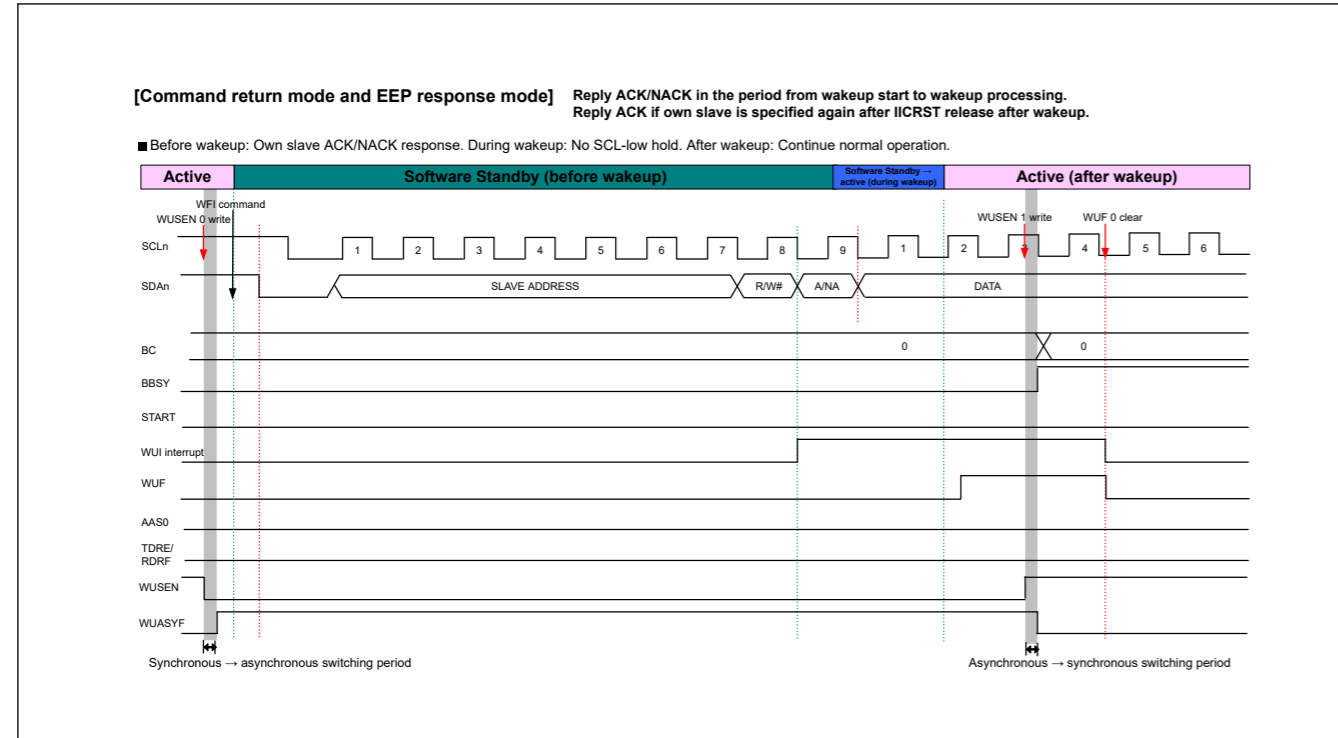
[Command return mode and EEP response mode]

Reply ACK/NACK in the period from wakeup start to wakeup processing.
Reply ACK if own slave is specified again after IICRST release after wakeup.

■ Before wakeup: Own slave ACK/NACK response. During wakeup: No SCL-low hold. After wakeup: Continue normal operation.

Active

Software Standby (before wakeup)

Software Standby → active (during wakeup)

Active (after wakeup)

WFI command

WUSEN 0 write

WUSEN 1 write

WUF 0 clear

SCLn

1 2 3 4 5 6 7 8 9 1 2 3 4 5 6

SDAn

SLAVE ADDRESS

R/W#

A/NA

DATA

BC

0

0

BBSY

START

WUI interrupt

WUF

AAS0

TDRE/ RDRF

WUSEN

WUASYF

Synchronous → asynchronous switching period

Asynchronous → synchronous switching period